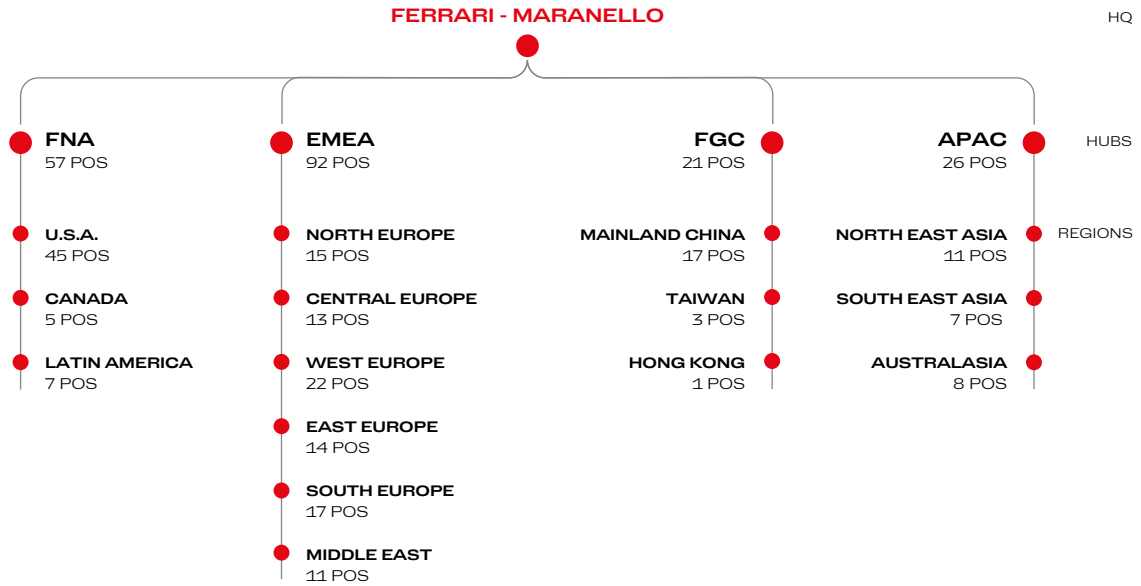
FERRARI - MARANELLO

HQ

FNA
57 POS

U.S.A.
45 POS

CANADA
5 POS

LATIN AMERICA
7 POS

EMEA
92 POS

NORTH EUROPE
15 POS

CENTRAL EUROPE
13 POS

WEST EUROPE
22 POS

EAST EUROPE
14 POS

SOUTH EUROPE
17 POS

MIDDLE EAST
11 POS

FGC
21 POS

MAINLAND CHINA
17 POS

TAIWAN
3 POS

HONG KONG
1 POS

APAC
26 POS

NORTH EAST ASIA
11 POS

SOUTH EAST ASIA
7 POS

AUSTRALASIA
8 POS

HUBS

REGIONS